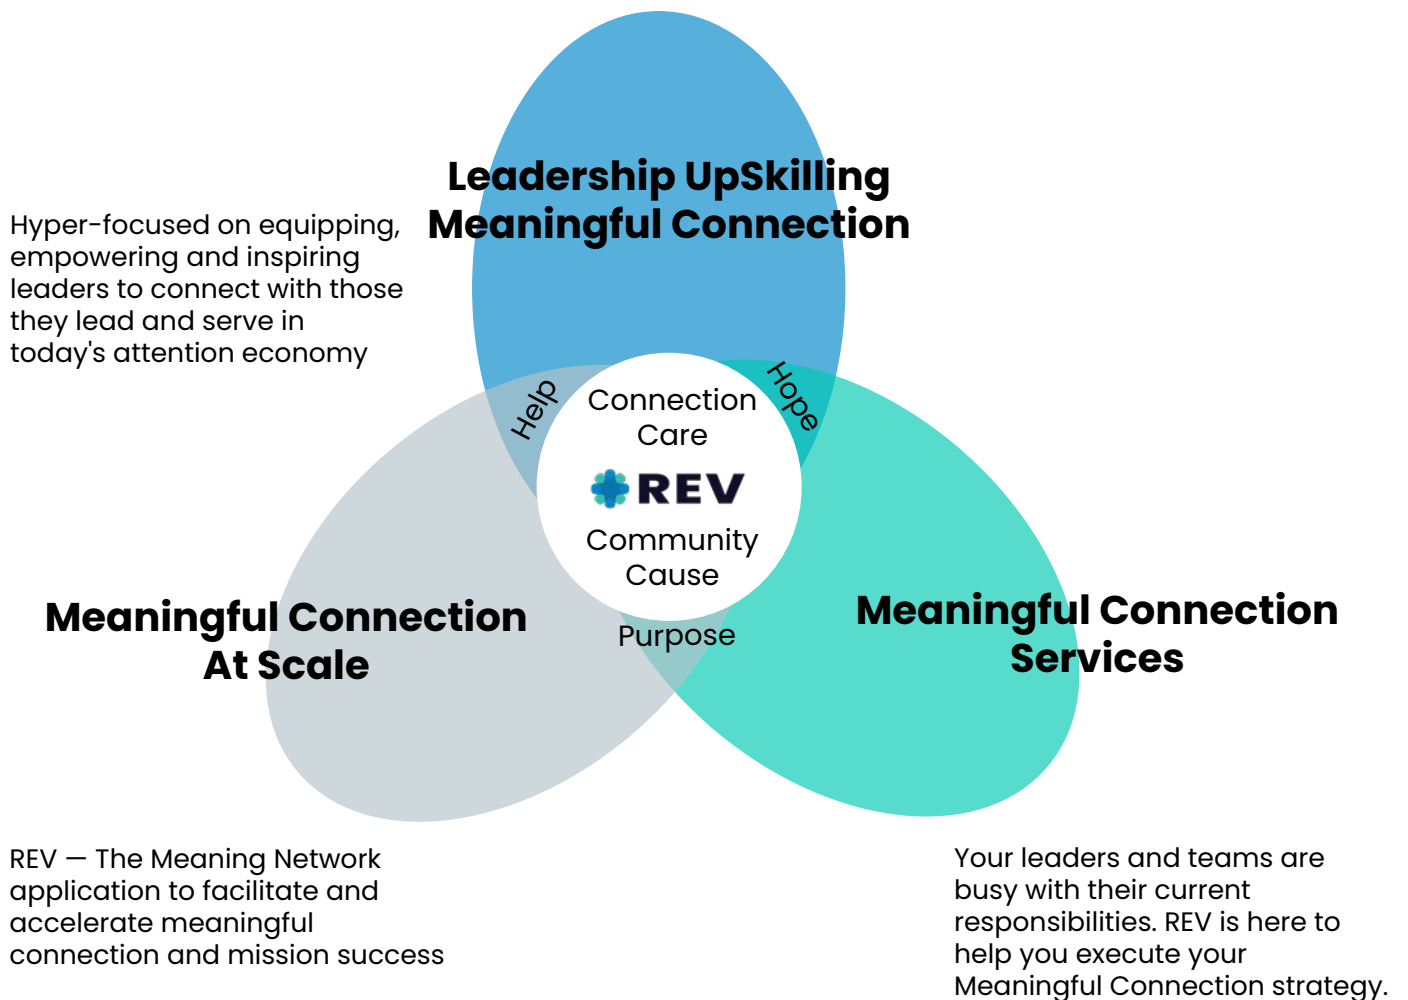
Leadership UpSkilling
Meaningful Connection

Hyper-focused on equipping, empowering and inspiring leaders to connect with those they lead and serve in today's attention economy

Help

Hope

Connection
Care

REV

Community
Cause

Purpose

Meaningful Connection
At Scale

Meaningful Connection
Services

REV — The Meaning Network application to facilitate and accelerate meaningful connection and mission success

Your leaders and teams are busy with their current responsibilities. REV is here to help you execute your Meaningful Connection strategy.